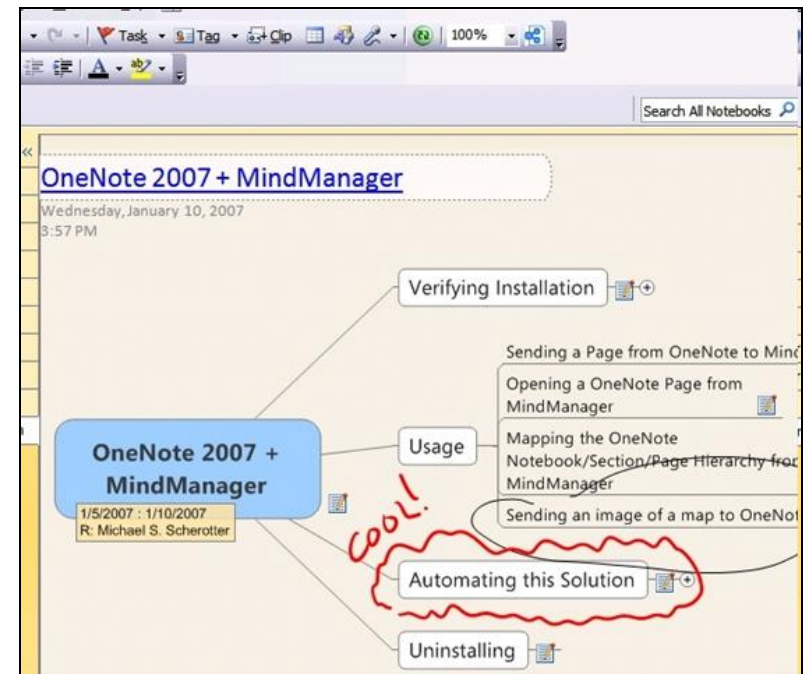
Task Tag Clip 100%

Search All Notebooks

OneNote 2007 + MindManager

Wednesday, January 10, 2007
3:57 PM

Verifying Installation

Sending a Page from OneNote to Minc

Opening a OneNote Page from MindManager

Mapping the OneNote Notebook/Section/Page Hierarchy fro MindManager

Sending an image of a map to OneNot

Usage

OneNote 2007 + MindManager

1/5/2007 : 1/10/2007
R: Michael S. Scherotter

COOL!

Automating this Solution

Uninstalling